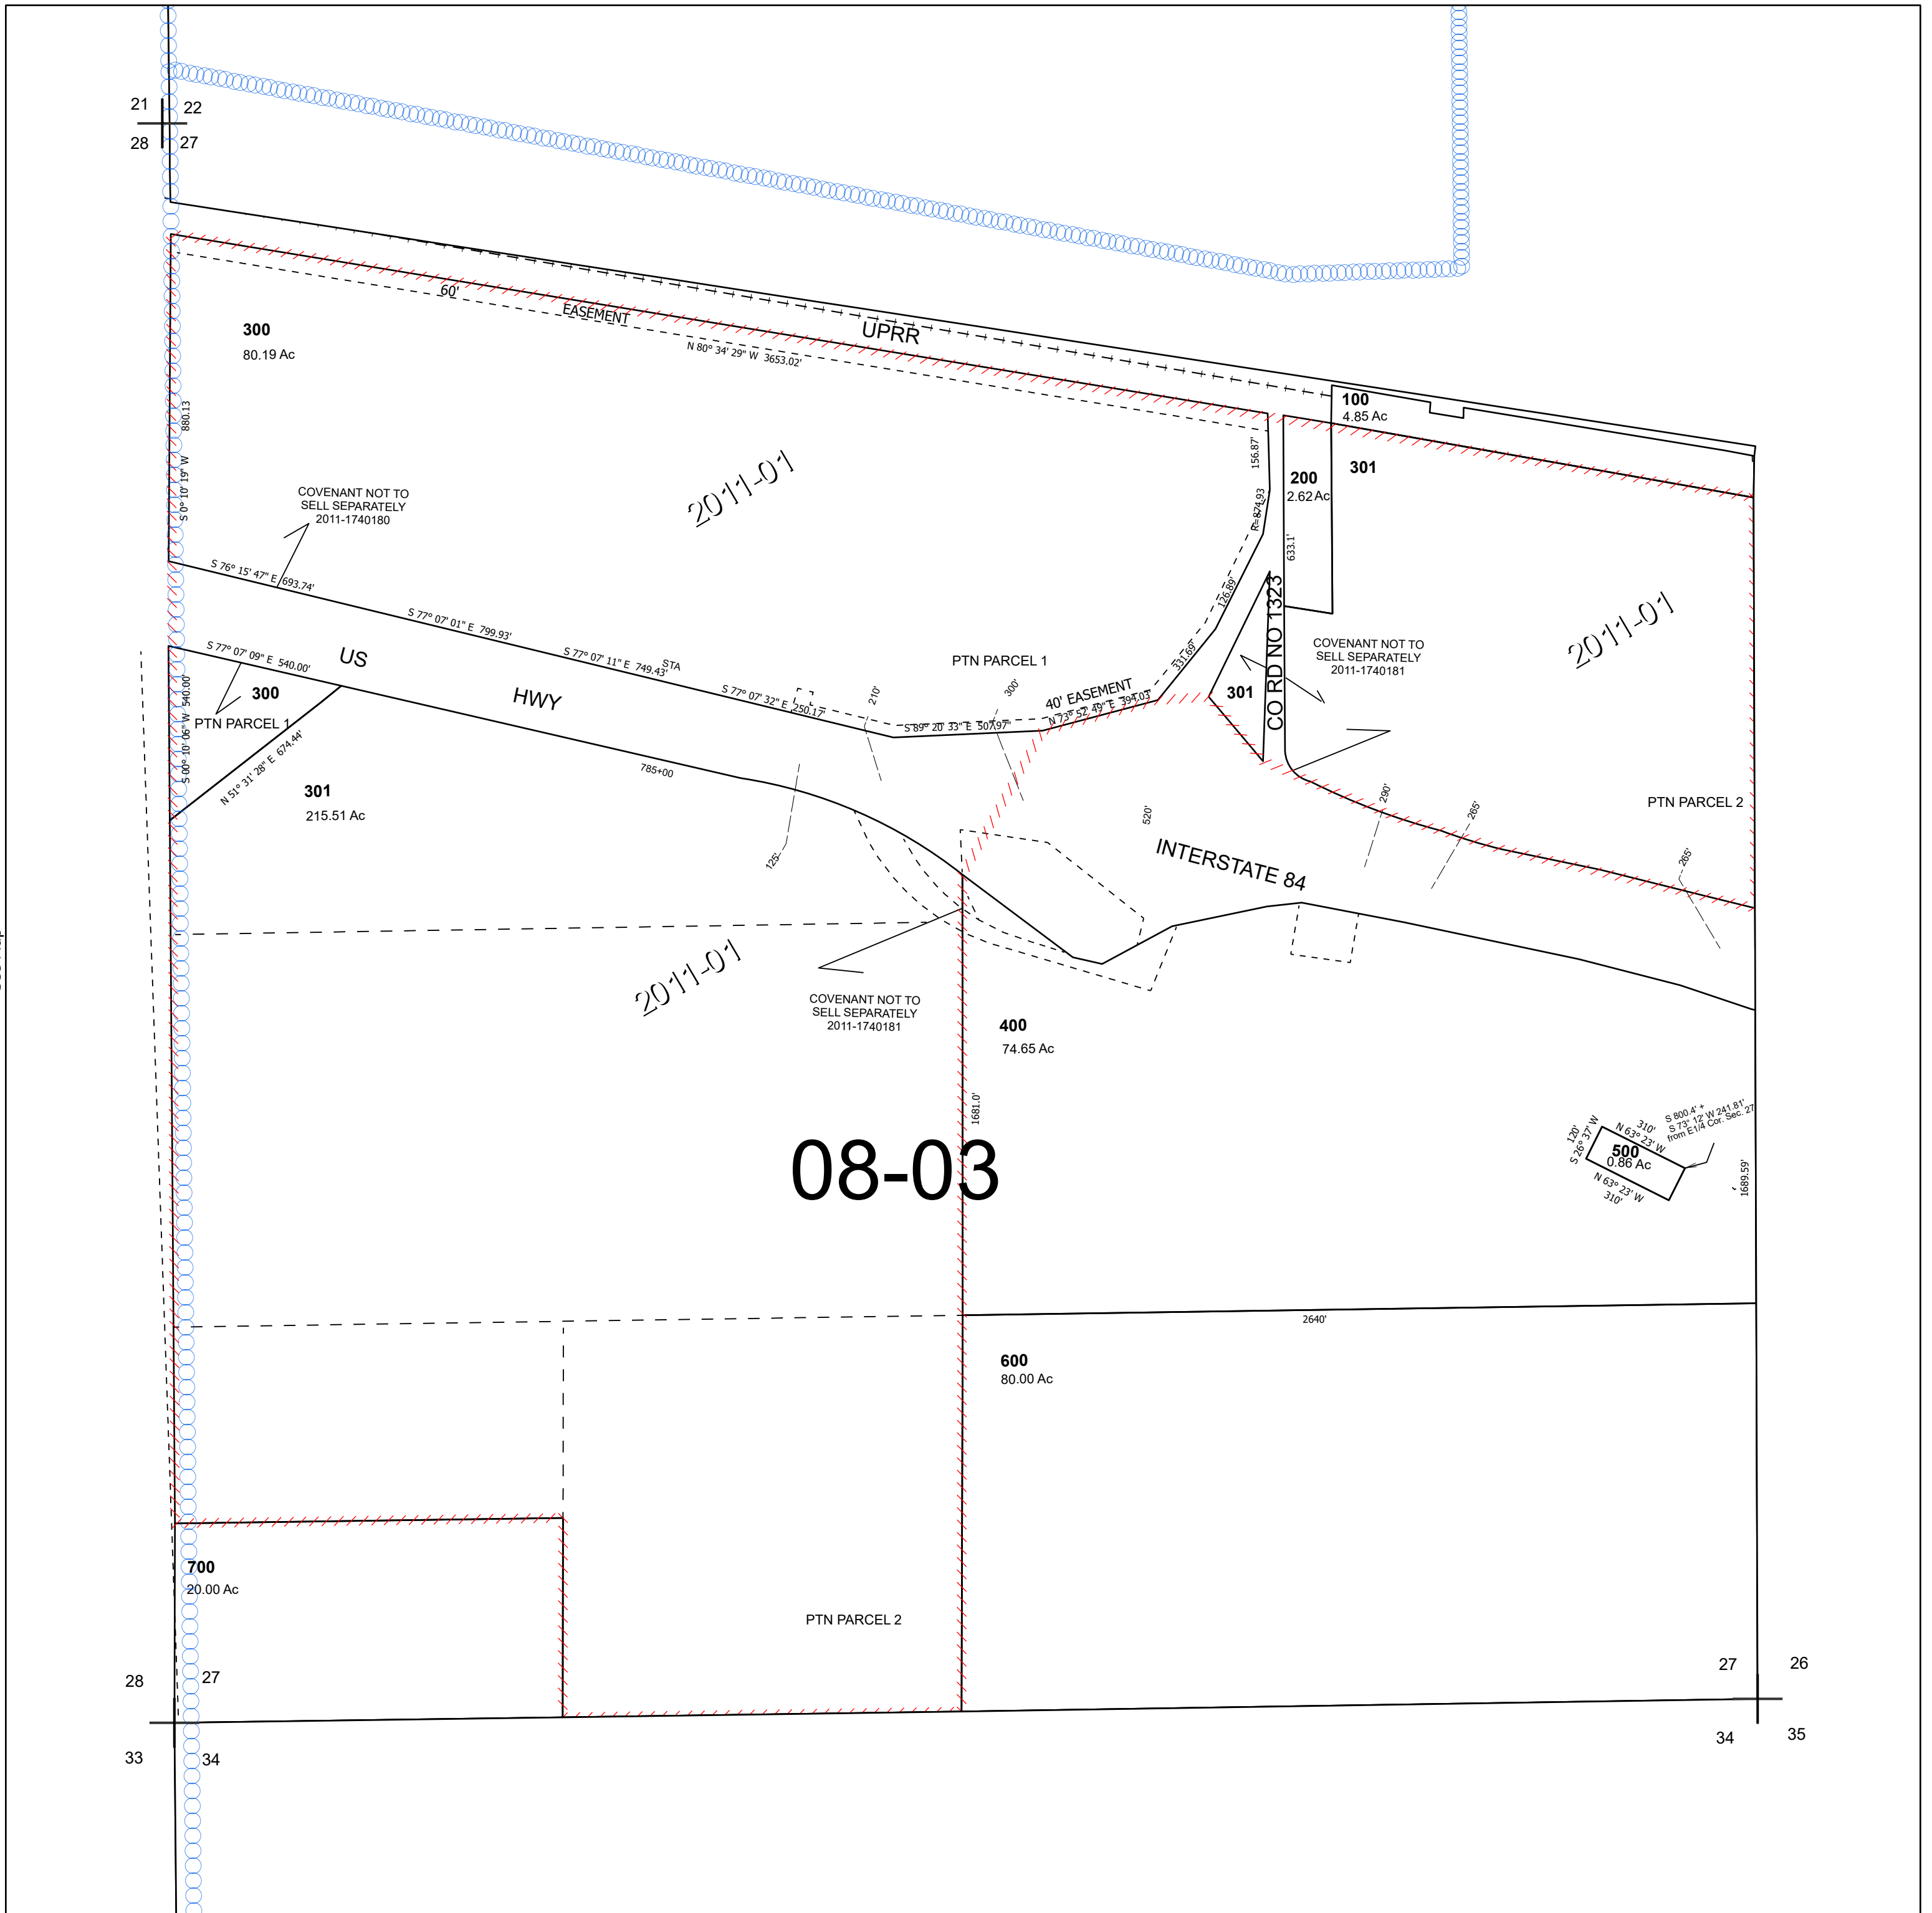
21
22
28
27

60'
EASEMENT
UPRR
N 80° 34' 29" W 3653.02'

300
80.19 Ac

100
4.85 Ac

200
2.62 Ac

301

880.13
S 0° 10' 19" W

2011-01

156.87'
R=874.93
633.1'

COVENANT NOT TO SELL SEPARATELY 2011-1740180

S 76° 15' 47" E 693.74'
S 77° 07' 01" E 799.93'
S 77° 07' 11" E 749.43'
STA
S 77° 07' 32" E 250.17'
126.89'
331.69'

CO RD NO 1323

COVENANT NOT TO SELL SEPARATELY 2011-1740181

2011-01

S 77° 07' 09" E 540.00'
US
HWY
300
PTN PARCEL 1
540.00'
S 00° 10' 06" W
N 51° 31' 28" E 674.44'

PTN PARCEL 1
210'
300'
40' EASEMENT
S 89° 20' 33" E 507.97'
N 73° 52' 49" E 394.03'

301

301
215.51 Ac

785+00
125'

520'
290'
265'
PTN PARCEL 2
INTERSTATE 84
265'

2011-01

COVENANT NOT TO SELL SEPARATELY 2011-1740181

400
74.65 Ac

1681.0'

08-03

120'
S 26° 37' W
N 63° 23' W
310'
S 800.4' ± S 73° 12' W 241.81' from E1/4 Cor. Sec. 27
500
0.86 Ac
N 63° 23' W
310'
1689.59'

2640'

600
80.00 Ac

700
20.00 Ac

PTN PARCEL 2

28
27
33
34

27
26
34
35